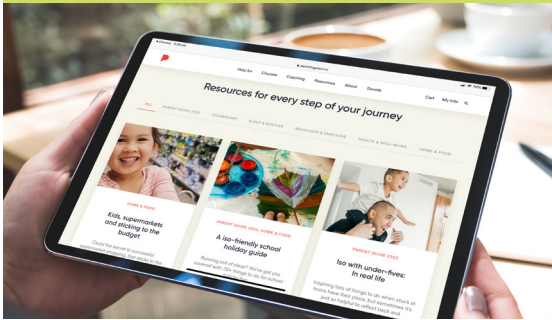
Help Me Courses Coaching Resources About Donate

Cart My Info

Resources for every step of your journey

ALL PARENT GUIDE 2020 DEVELOPMENT SLEEP & SETTLING BEHAVIOUR & EMOTIONS HEALTH & WELL-BEING HOME & FOOD

HOME & FOOD

Kids, supermarkets and sticking to the budget

Could the secret to successful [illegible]

PARENT GUIDE 2020, HOME & FOOD

A iso-friendly school holiday guide

Running out of ideas? We've got you covered with 30+ things to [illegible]

PARENT GUIDE 2020

Iso with under-fives: In real life

Inspiring lists of things to do when stuck at home have their place, but sometimes it's just as helpful to reflect back and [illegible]